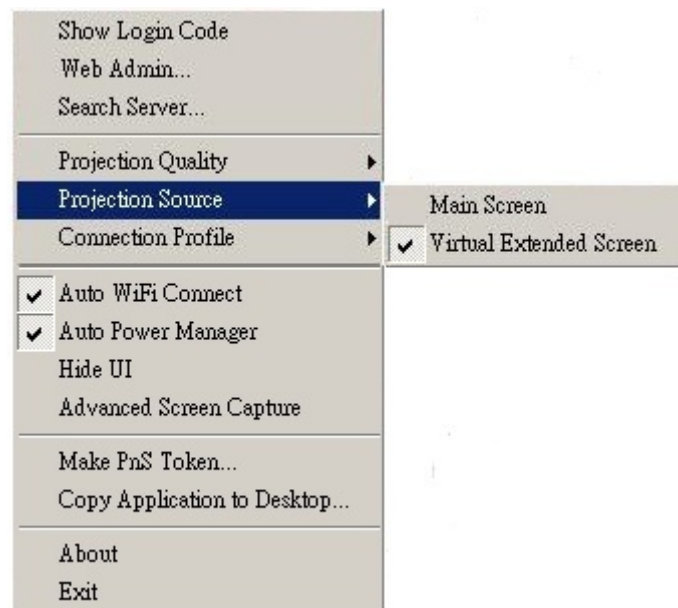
Show Login Code
Web Admin...
Search Server...

Projection Quality
Projection Source
Connection Profile

Main Screen
Virtual Extended Screen

Auto WiFi Connect
Auto Power Manager
Hide UI
Advanced Screen Capture

Make PnS Token...
Copy Application to Desktop...

About
Exit